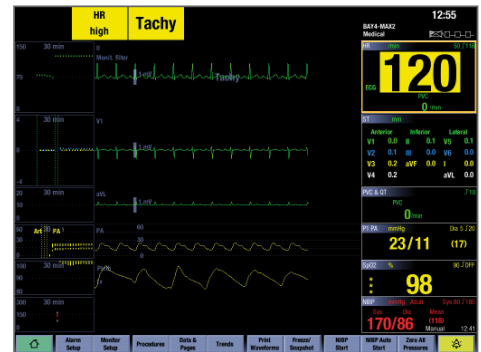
HR high

Tachy

12:55

BAY4-MAX2
Medical

150 30 min

75

II
Monit. filter

Tachy

1 mV

HR bpm 50 / 110

120

ECG

PVC
0 /min

4 30 min

V1

1 mV

-4

ST mm

Anterior
V1 0.0
V2 0.1
V3 0.2
V4 0.2

Inferior
II 0.1
III 0.0
aVF 0.0

Lateral
V5 0.1
V6 0.0
I 0.0
aVL 0.0

aVL

1 mV

PVC & QT /10
PVC
0 /min

60 30 min
Art PA

PA

40

0

P1 PA mmHg Dia 5 / 20

23/11 (17)

100 30 min

Pleth

90

SpO2 % 90 / OFF

98

300 30 min

150

0

NBP Sys 90 / 160

170/86 (118)
Manual 12:41

Alarm Setup
Monitor Setup
Procedures
Data & Pages
Trends
Print Waveforms
Freeze/ Snapshot
NIBP Start
NIBP Auto Start
Zero All Pressures